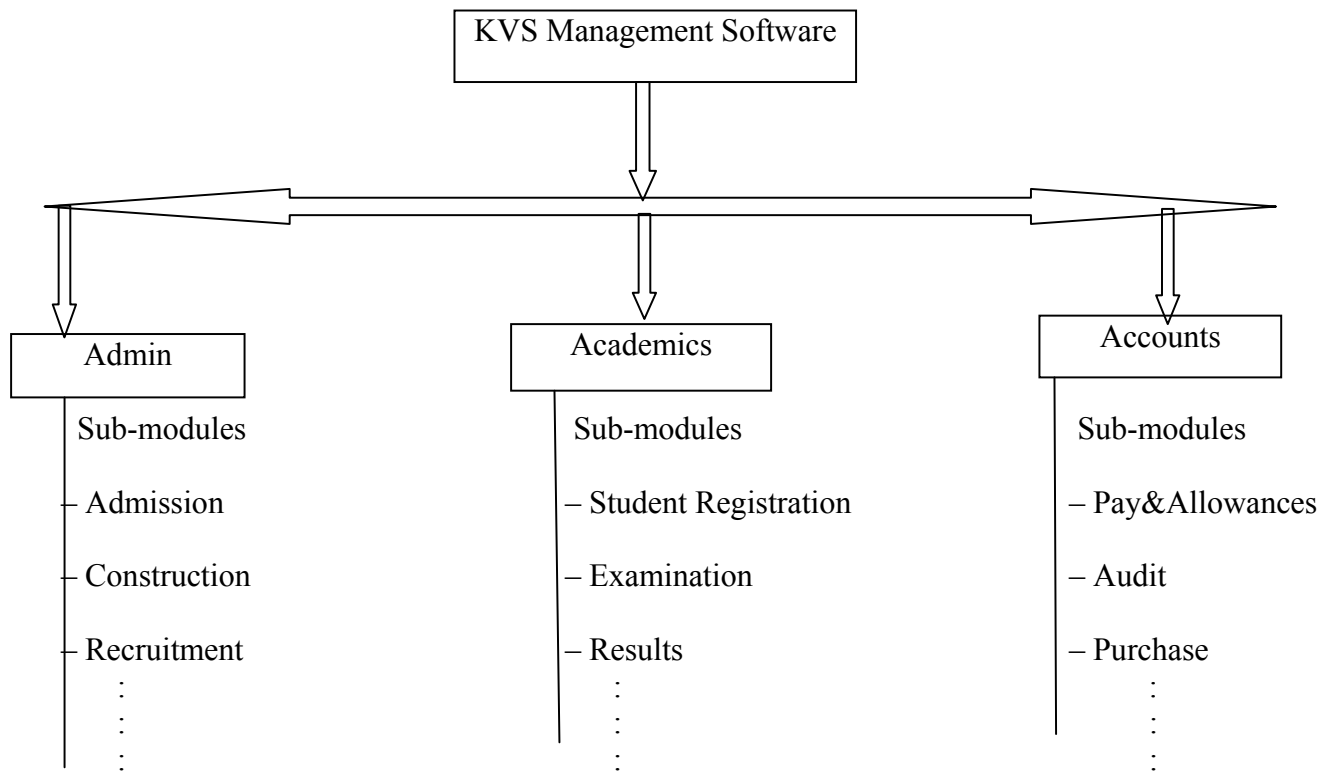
KVS Management Software

Admin

Sub-modules

– Admission

– Construction

– Recruitment

:
:
:

Academics

Sub-modules

– Student Registration

– Examination

– Results

:
:
:

Accounts

Sub-modules

– Pay&Allowances

– Audit

– Purchase

:
:
: